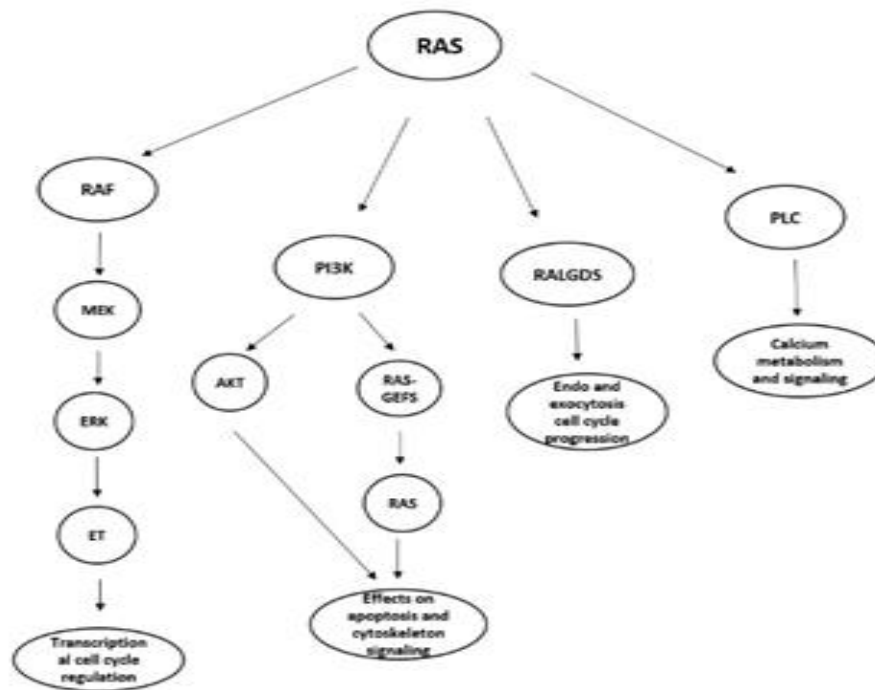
RAS

RAF

MEK

ERK

ET

Transcription al cell cycle regulation

PI3K

AKT

RAS-GEFS

RAS

Effects on apoptosis and cytoskeleton signaling

RALGDS

Endo and exocytosis cell cycle progression

PLC

Calcium metabolism and signaling